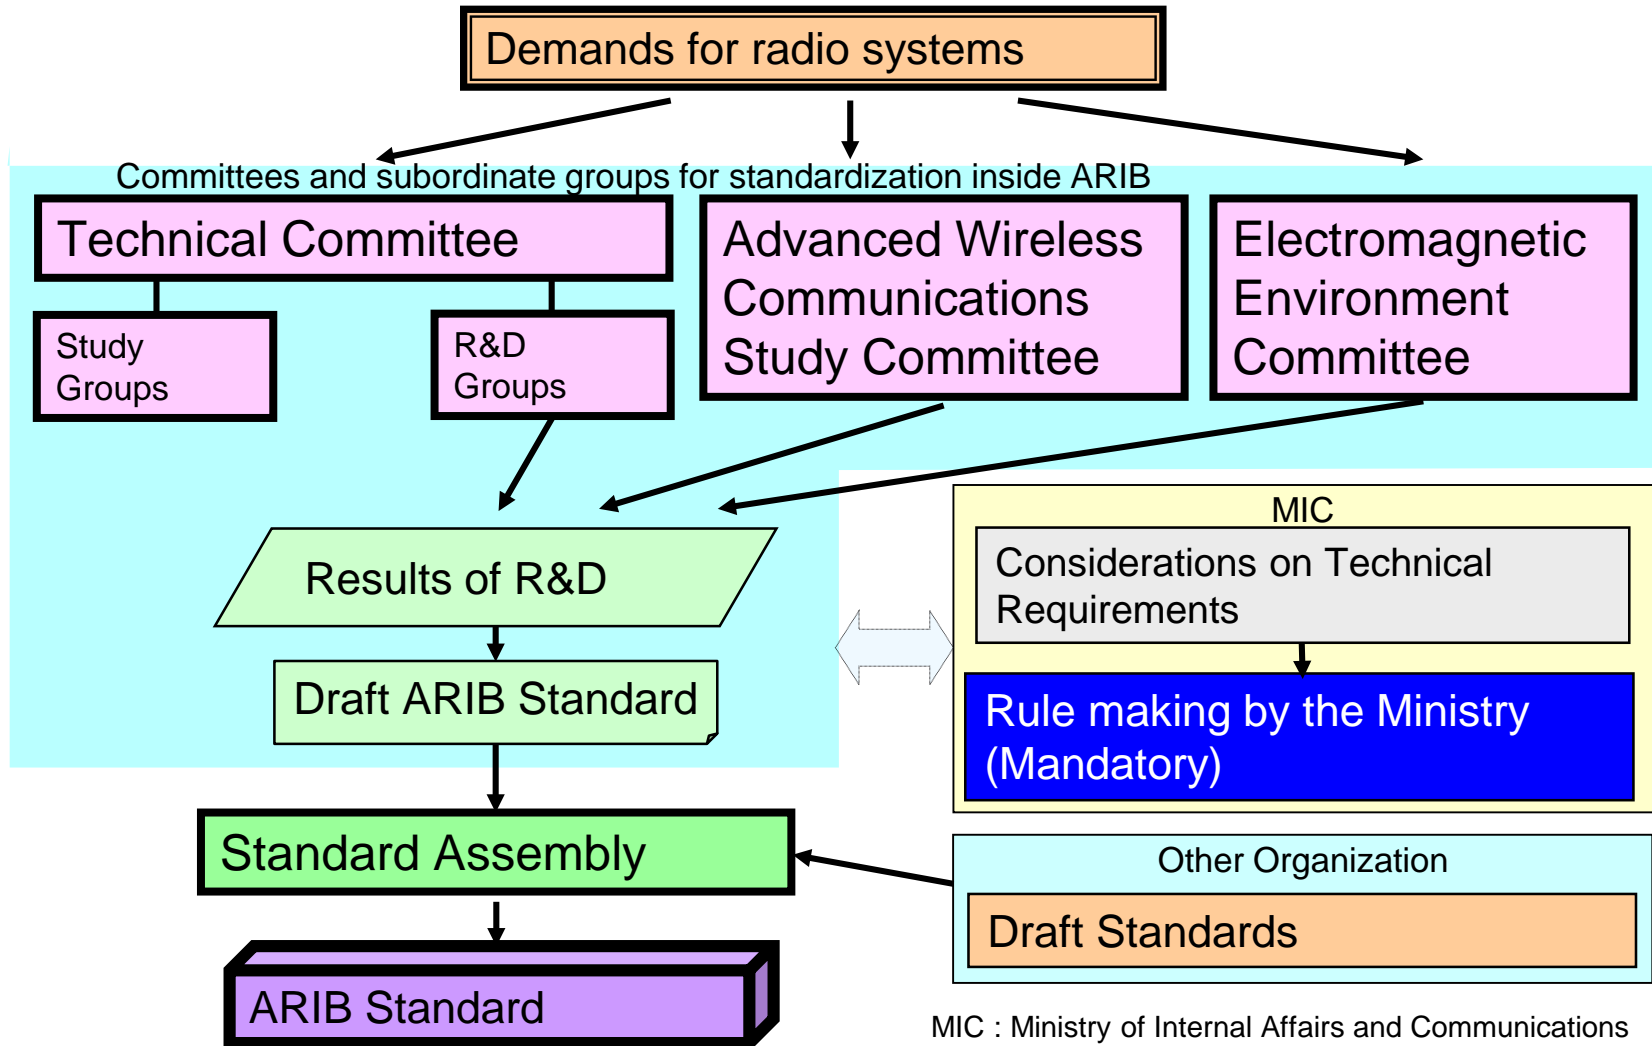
Demands for radio systems

Committees and subordinate groups for standardization inside ARIB

Technical Committee

Study Groups

R&D Groups

Advanced Wireless Communications Study Committee

Electromagnetic Environment Committee

Results of R&D

Draft ARIB Standard

MIC

Considerations on Technical Requirements

Rule making by the Ministry (Mandatory)

Standard Assembly

Other Organization

Draft Standards

ARIB Standard

MIC : Ministry of Internal Affairs and Communications